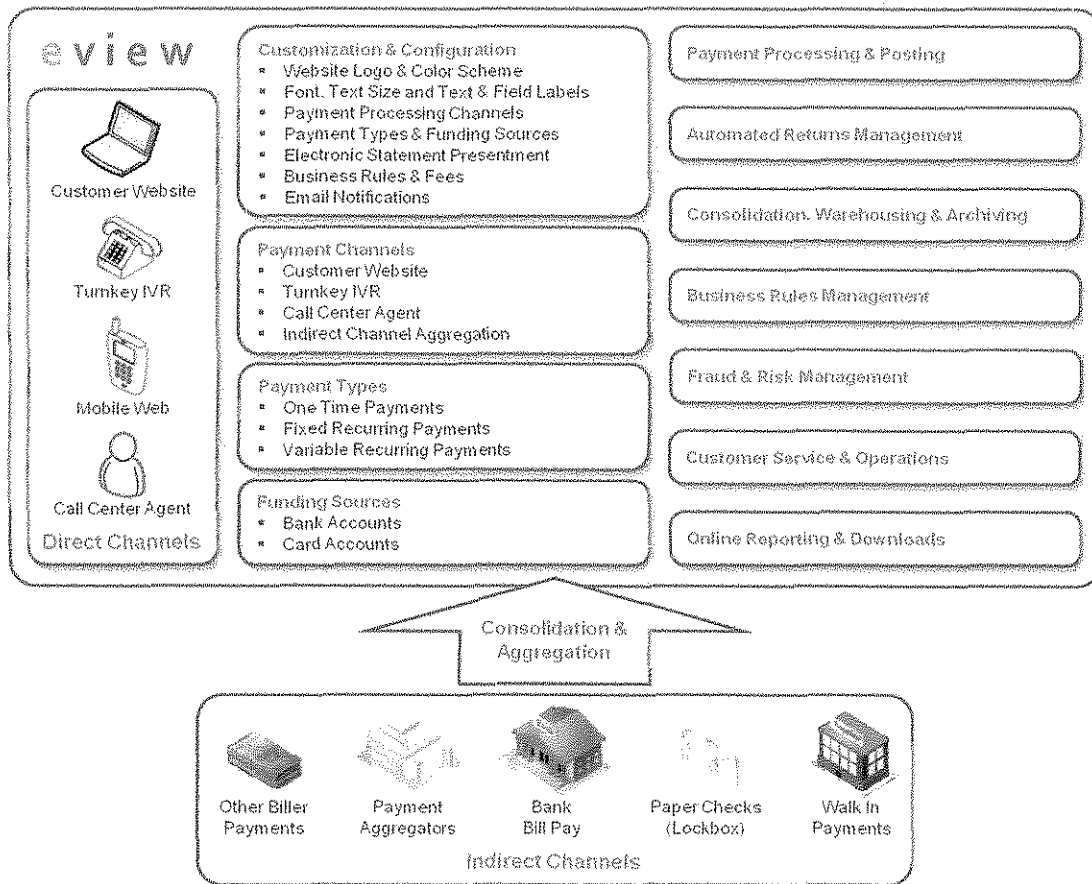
eview

Customer Website

Turnkey IVR

Mobile Web

Call Center Agent

Direct Channels

Customization & Configuration
- Website Logo & Color Scheme
- Font, Text Size and Text & Field Labels
- Payment Processing Channels
- Payment Types & Funding Sources
- Electronic Statement Presentment
- Business Rules & Fees
- Email Notifications

Payment Channels
- Customer Website
- Turnkey IVR
- Call Center Agent
- Indirect Channel Aggregation

Payment Types
- One Time Payments
- Fixed Recurring Payments
- Variable Recurring Payments

Funding Sources
- Bank Accounts
- Card Accounts

Payment Processing & Posting

Automated Returns Management

Consolidation, Warehousing & Archiving

Business Rules Management

Fraud & Risk Management

Customer Service & Operations

Online Reporting & Downloads

Consolidation & Aggregation

Other Biller Payments

Payment Aggregators

Bank Bill Pay

Paper Checks (Lockbox)

Walk In Payments

Indirect Channels